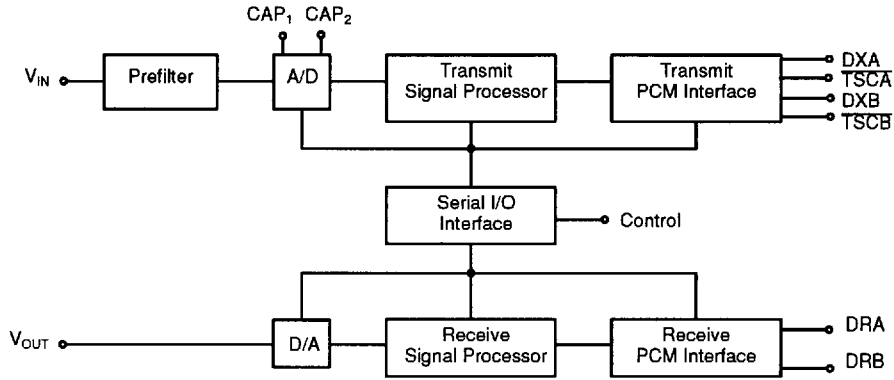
CAP$_1$ CAP$_2$

V$_{IN}$

Prefilter

A/D

Transmit Signal Processor

Transmit PCM Interface

DXA

$\overline{TSCA}$

DXB

$\overline{TSCB}$

Serial I/O Interface

Control

V$_{OUT}$

D/A

Receive Signal Processor

Receive PCM Interface

DRA

DRB